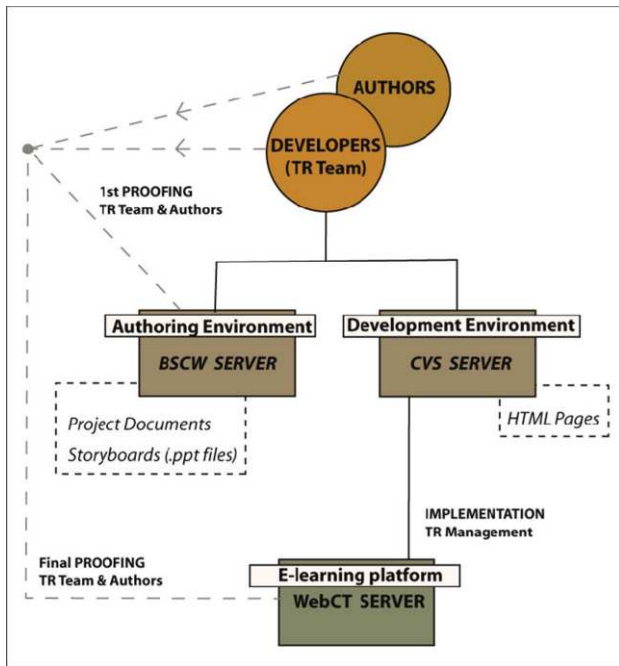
AUTHORS

DEVELOPERS (TR Team)

1st PROOFING
TR Team & Authors

Authoring Environment
BSCW SERVER

Development Environment
CVS SERVER

Project Documents
Storyboards (.ppt files)

HTML Pages

IMPLEMENTATION
TR Management

Final PROOFING
TR Team & Authors

E-learning platform
WebCT SERVER